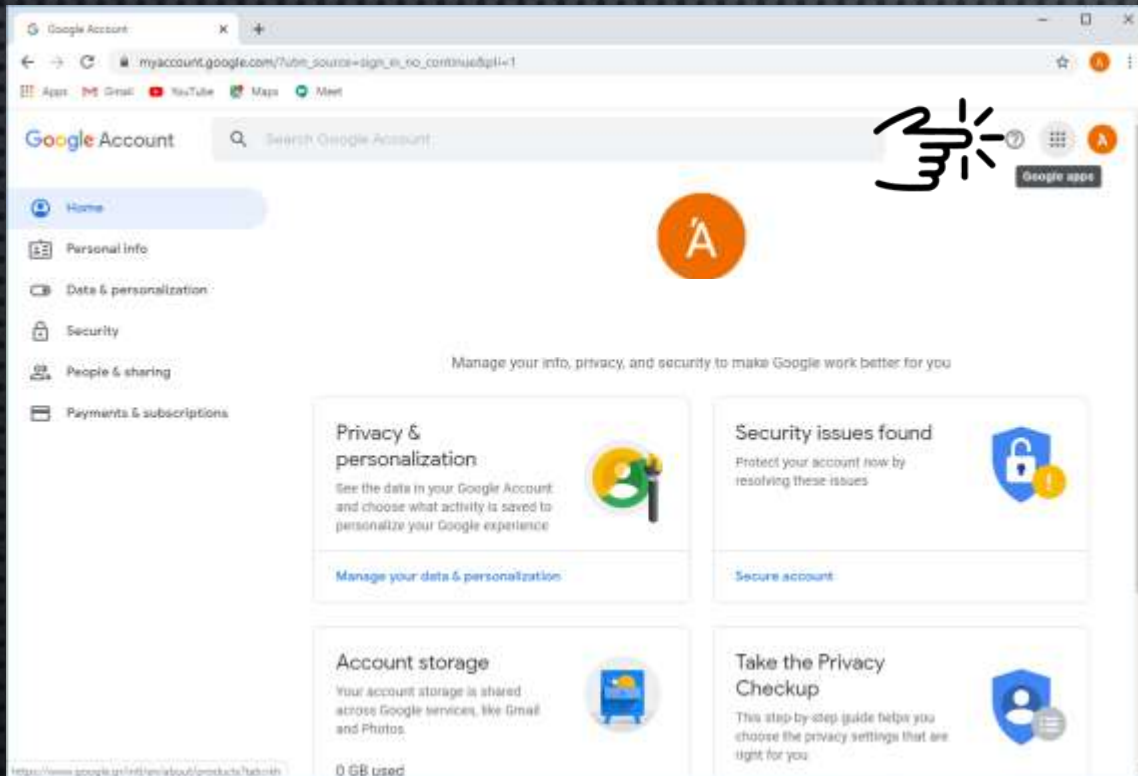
Google Account

myaccount.google.com/?utm_source=sign_in_no_continue&pli=1

Apps Gmail YouTube Maps Meet

Google Account

Search Google Account

Google apps

Home

Personal info

Data & personalization

Security

People & sharing

Payments & subscriptions

A

Manage your info, privacy, and security to make Google work better for you

Privacy & personalization

See the data in your Google Account and choose what activity is saved to personalize your Google experience

Manage your data & personalization

Security issues found

Protect your account now by resolving these issues

Secure account

Account storage

Your account storage is shared across Google services, like Gmail and Photos

0 GB used

Take the Privacy Checkup

This step-by-step guide helps you choose the privacy settings that are right for you

https://www.google.gr/intl/en/about/products?tab=rh